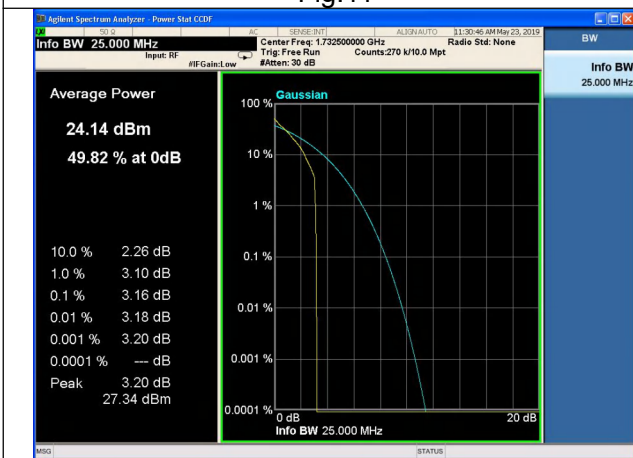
Fig.11

Agilent Spectrum Analyzer - Power Stat CCDF

50 Ω AC SENSE:INT ALIGN AUTO 11:30:46 AM May 23, 2019

Info BW 25.000 MHz

Input: RF

#IFGain:Low

Center Freq: 1.732500000 GHz

Trig: Free Run

#Atten: 30 dB

Counts:270 k/10.0 Mpt

Radio Std: None

BW

Info BW

25.000 MHz

Average Power

24.14 dBm

49.82 % at 0dB

| | |
|---|---|
| 10.0 % | 2.26 dB |
| 1.0 % | 3.10 dB |
| 0.1 % | 3.16 dB |
| 0.01 % | 3.18 dB |
| 0.001 % | 3.20 dB |
| 0.0001 % | --- dB |
| Peak | 3.20 dB |
| | 27.34 dBm |

Gaussian

100 %

10 %

1 %

0.1 %

0.01 %

0.001 %

0.0001 %

0 dB

20 dB

Info BW 25.000 MHz

MSG

STATUS